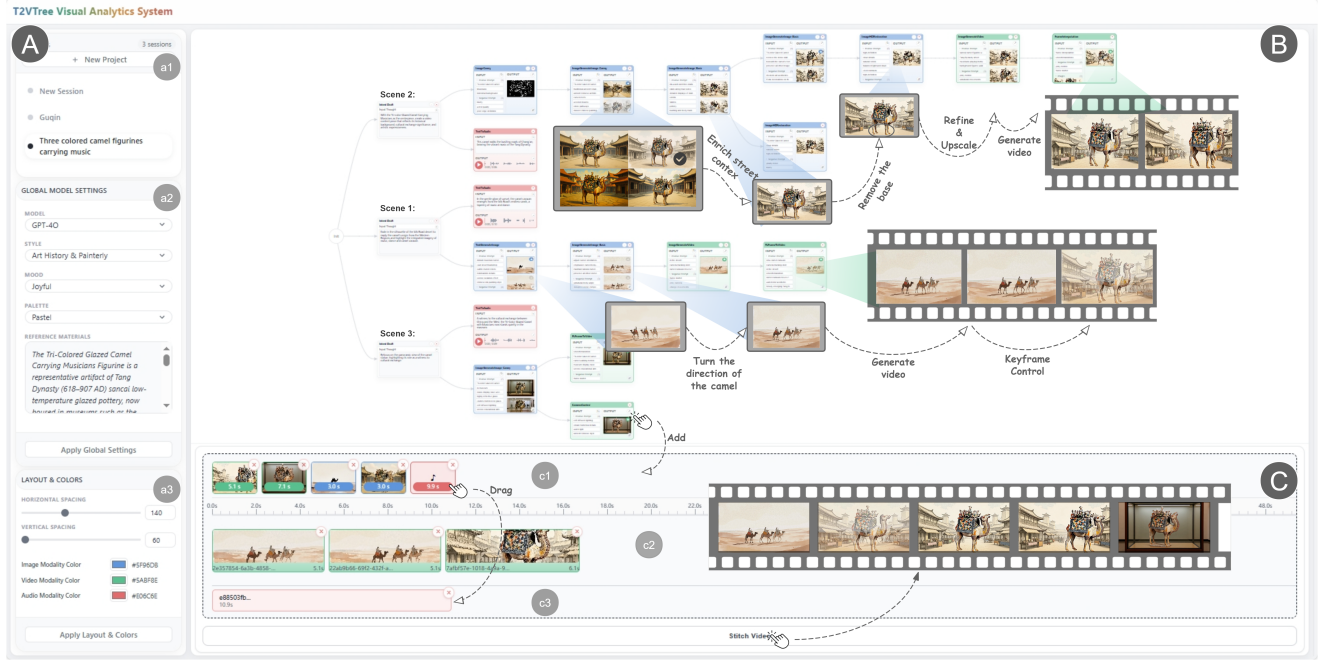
T2VTree Visual Analytics System

A

3 sessions

+ New Project

a1

New Session

Guqin

Three colored camel figurines carrying music

GLOBAL MODEL SETTINGS

a2

MODEL

GPT-4O

STYLE

Art History & Painterly

MOOD

Joyful

PALETTE

Pastel

REFERENCE MATERIALS

The Tri-Colored Glazed Camel Carrying Musicians Figurine is a representative artifact of Tang Dynasty (618–907 AD) sancai low-temperature glazed pottery, now housed in museums such as the

Apply Global Settings

LAYOUT & COLORS

a3

HORIZONTAL SPACING

140

VERTICAL SPACING

60

Image Modality Color #5F96DB

Video Modality Color #5ABF8E

Audio Modality Color #E06C6E

Apply Layout & Colors

B

Scene 2:

Scene 1:

Scene 3:

Enrich street context

Remove the base

Refine & Upscale

Generate video

Turn the direction of the camel

Generate video

Keyframe Control

Add

C

c1

5.1 s

7.1 s

3.0 s

3.0 s

9.9 s

Drag

0.0s 2.0s 4.0s 6.0s 8.0s 10.0s 12.0s 14.0s 16.0s 18.0s 20.0s 22.0s 48.0s

c2

2e357854-6a3b-4658-... 5.1s

22ab9b46-69f2-432f-a... 5.1s

7afbf57e-1018-4a9e-9... 6.1s

c3

e88503fb...

10.9s

Stitch Video